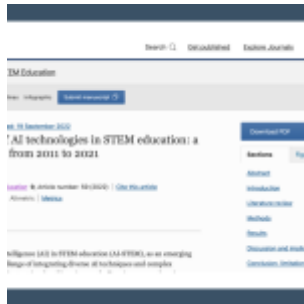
Search Get published Explore Journals

TEM Education

Infographic Submit manuscript

15 September 2022

AI technologies in STEM education: a from 2011 to 2021

Article number: 59 (2022) Cite this article

Altmetric Metrics

Download PDF

Sections

Abstract

Introduction

Literature review

Methods

Results

Discussion and implications

Conclusion, limitations

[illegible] (AI) in STEM education (AI-STEM), as an emerging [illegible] of integrating diverse AI techniques and complex